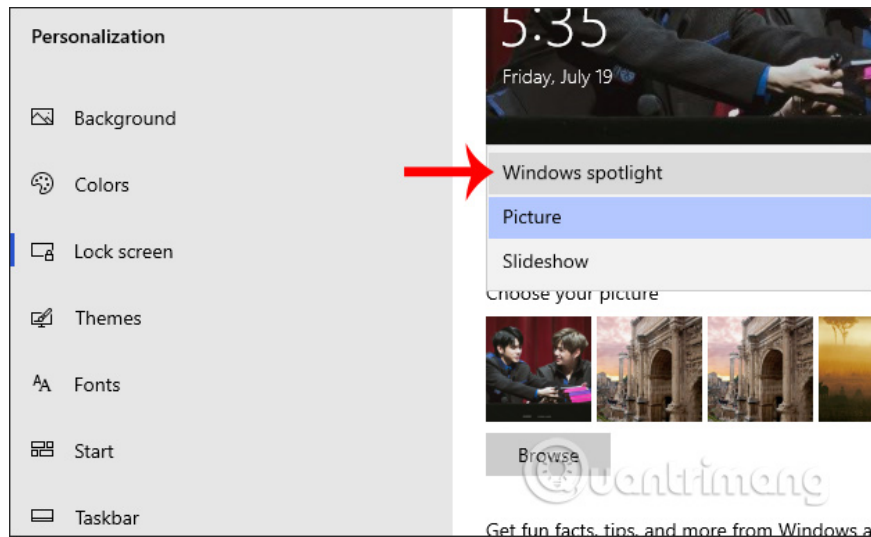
Personalization

Background

Colors

Lock screen

Themes

Fonts

Start

Taskbar

5:35

Friday, July 19

Windows spotlight

Picture

Slideshow

Choose your picture

Browse

Quantrimang

Get fun facts, tips, and more from Windows a